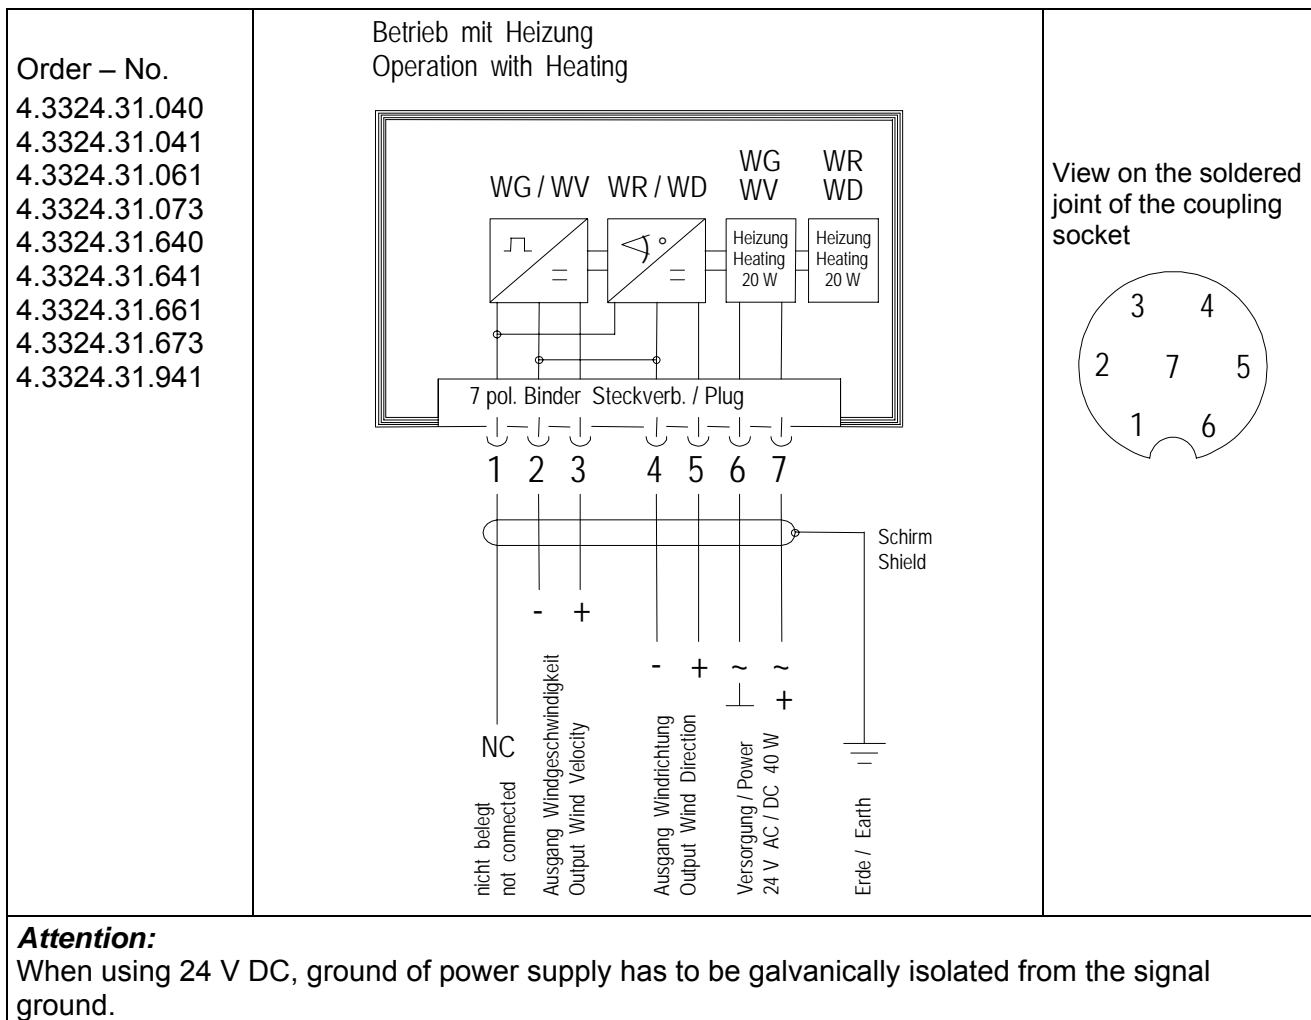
Order – No.
4.3324.31.040
4.3324.31.041
4.3324.31.061
4.3324.31.073
4.3324.31.640
4.3324.31.641
4.3324.31.661
4.3324.31.673
4.3324.31.941

Betrieb mit Heizung
Operation with Heating

WG / WV WR / WD WG WV WR WD

Heizung Heating 20 W
Heizung Heating 20 W

7 pol. Binder Steckverb. / Plug

1 2 3 4 5 6 7

Schirm
Shield

NC - + - + ~ ~ ⊥ +

nicht belegt
not connected

Ausgang Windgeschwindigkeit
Output Wind Velocity

Ausgang Windrichtung
Output Wind Direction

Versorgung / Power
24 V AC / DC 40 W

Erde / Earth

View on the soldered joint of the coupling socket

3 4
2 7 5
1 6

***Attention:***
When using 24 V DC, ground of power supply has to be galvanically isolated from the signal ground.